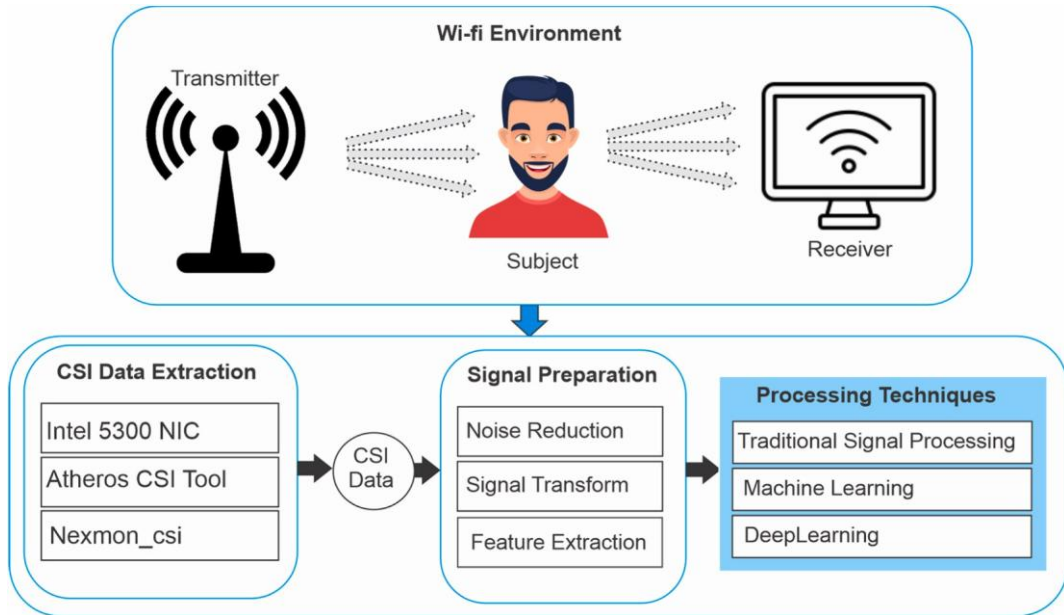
Wi-fi Environment

Transmitter

Subject

Receiver

CSI Data Extraction

Intel 5300 NIC

Atheros CSI Tool

Nexmon_csi

CSI Data

Signal Preparation

Noise Reduction

Signal Transform

Feature Extraction

Processing Techniques

Traditional Signal Processing

Machine Learning

DeepLearning